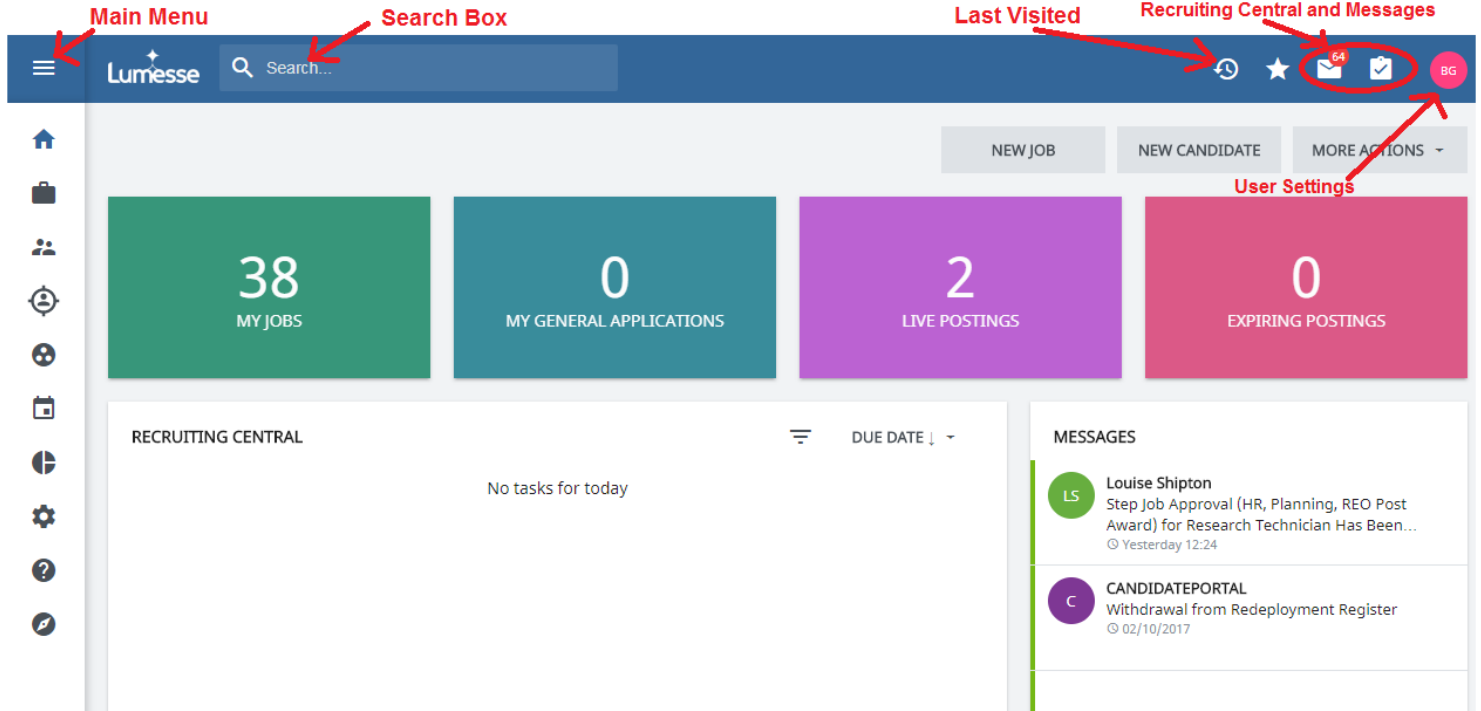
Main Menu
Search Box
Last Visited
Recruiting Central and Messages

Lumesse
Search...
64
BG

NEW JOB
NEW CANDIDATE
MORE ACTIONS
User Settings

38
MY JOBS

0
MY GENERAL APPLICATIONS

2
LIVE POSTINGS

0
EXPIRING POSTINGS

RECRUITING CENTRAL
DUE DATE ↓
No tasks for today

MESSAGES
LS
Louise Shipton
Step Job Approval (HR, Planning, REO Post Award) for Research Technician Has Been...
Yesterday 12:24

C
CANDIDATEPORTAL
Withdrawal from Redeployment Register
02/10/2017